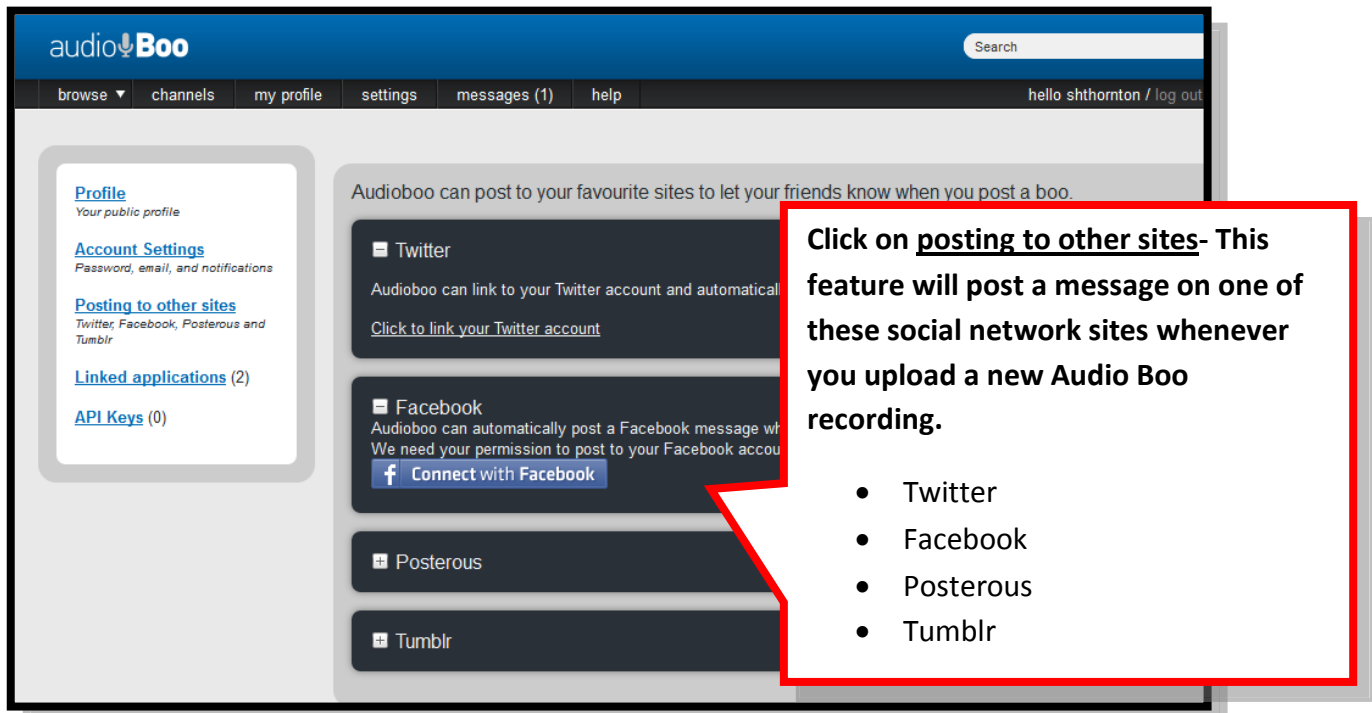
audioBoo

Search

browse ▼ channels my profile settings messages (1) help

hello shthornton / log out

Profile
Your public profile

Account Settings
Password, email, and notifications

Posting to other sites
Twitter, Facebook, Posterous and Tumblr

Linked applications (2)

API Keys (0)

Audioboo can post to your favourite sites to let your friends know when you post a boo.

Twitter

Audioboo can link to your Twitter account and automatical

Click to link your Twitter account

Facebook

Audioboo can automatically post a Facebook message wh
We need your permission to post to your Facebook accou

Connect with Facebook

Posterous

Tumblr

Click on posting to other sites- This feature will post a message on one of these social network sites whenever you upload a new Audio Boo recording.

- Twitter
- Facebook
- Posterous
- Tumblr